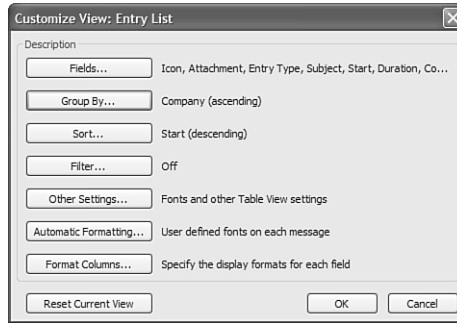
Customize View: Entry List

Description

Fields... Icon, Attachment, Entry Type, Subject, Start, Duration, Co...

Group By... Company (ascending)

Sort... Start (descending)

Filter... Off

Other Settings... Fonts and other Table View settings

Automatic Formatting... User defined fonts on each message

Format Columns... Specify the display formats for each field

Reset Current View

OK

Cancel